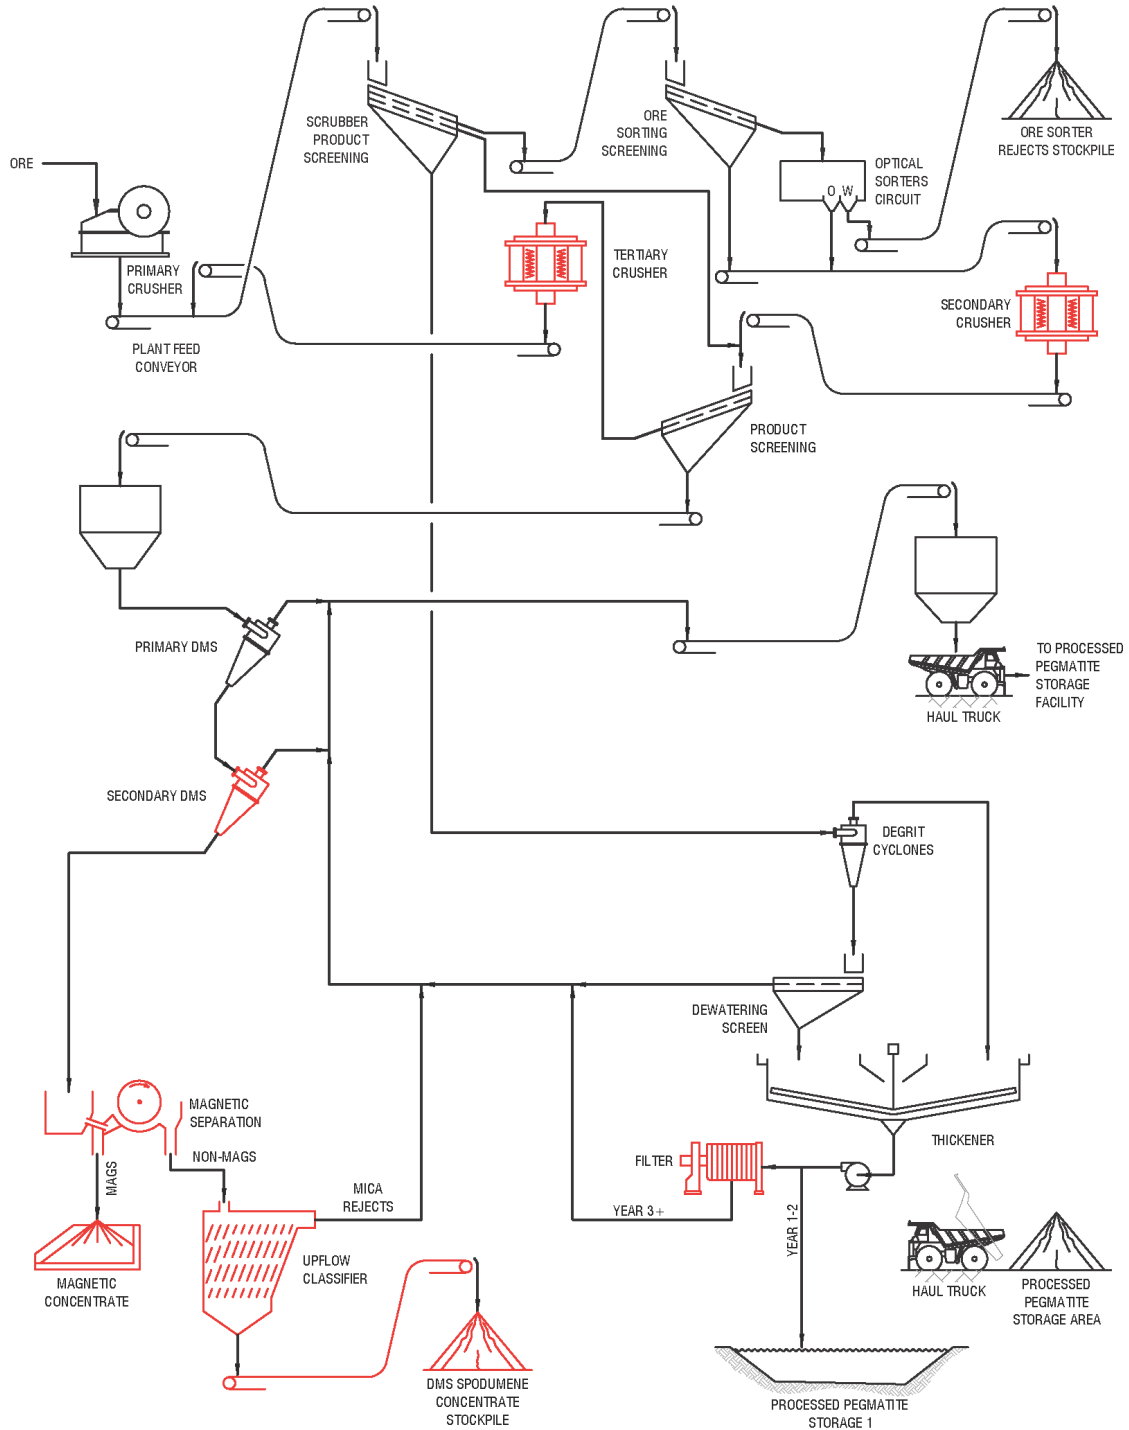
ORE

PRIMARY CRUSHER

PLANT FEED CONVEYOR

SCRUBBER PRODUCT SCREENING

ORE SORTING SCREENING

OPTICAL SORTERS CIRCUIT

O W

ORE SORTER REJECTS STOCKPILE

TERTIARY CRUSHER

SECONDARY CRUSHER

PRODUCT SCREENING

PRIMARY DMS

TO PROCESSED PEGMATITE STORAGE FACILITY

HAUL TRUCK

SECONDARY DMS

DEGRIT CYCLONES

DEWATERING SCREEN

MAGNETIC SEPARATION

NON-MAGS

MAGS

THICKENER

FILTER

MICA REJECTS

YEAR 3+

YEAR 1-2

MAGNETIC CONCENTRATE

UPFLOW CLASSIFIER

HAUL TRUCK

PROCESSED PEGMATITE STORAGE AREA

DMS SPODUMENE CONCENTRATE STOCKPILE

PROCESSED PEGMATITE STORAGE 1